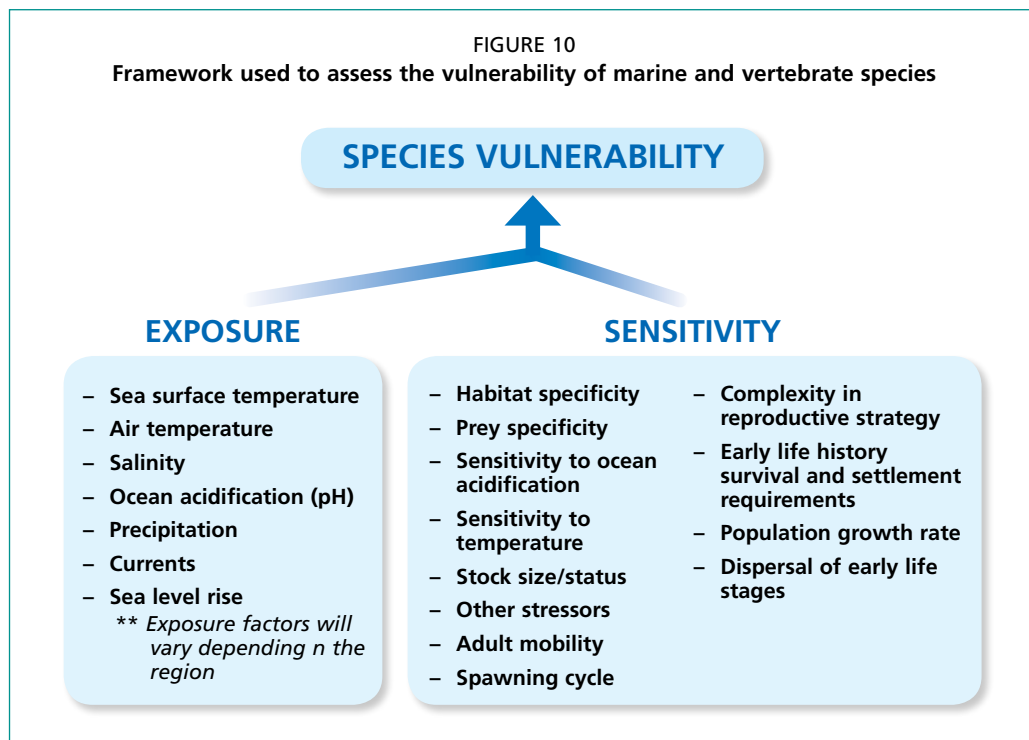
FIGURE 10
**Framework used to assess the vulnerability of marine and vertebrate species**

SPECIES VULNERABILITY

EXPOSURE

– Sea surface temperature
– Air temperature
– Salinity
– Ocean acidification (pH)
– Precipitation
– Currents
– Sea level rise
** Exposure factors will vary depending n the region

SENSITIVITY

– Habitat specificity
– Prey specificity
– Sensitivity to ocean acidification
– Sensitivity to temperature
– Stock size/status
– Other stressors
– Adult mobility
– Spawning cycle

– Complexity in reproductive strategy
– Early life history survival and settlement requirements
– Population growth rate
– Dispersal of early life stages